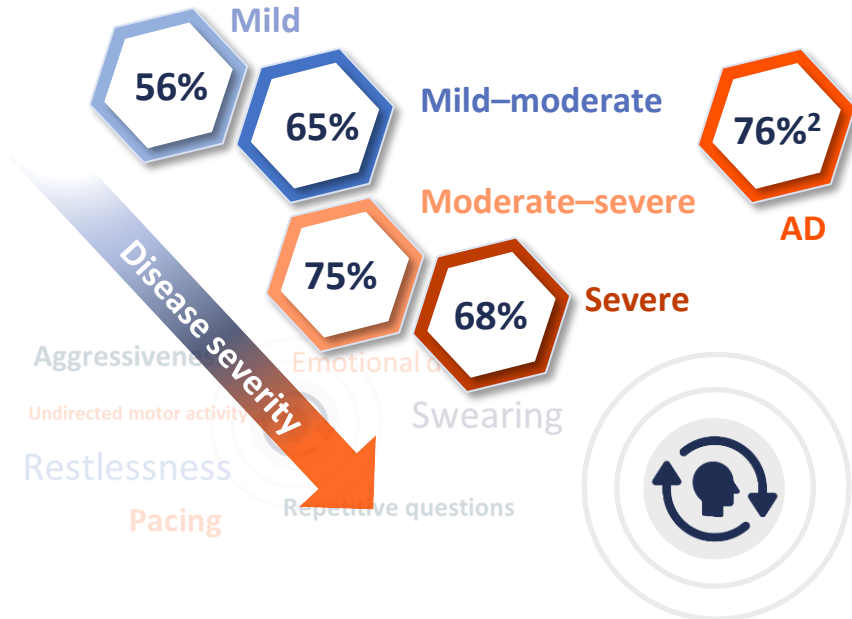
Mild

56%

65%

Mild–moderate

$76\%^2$

AD

Moderate–severe

75%

68%

Severe

Disease severity

Aggressivene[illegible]

Emotional d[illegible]

Undirected motor activity

Swearing

Restlessness

Pacing

Repetitive questions